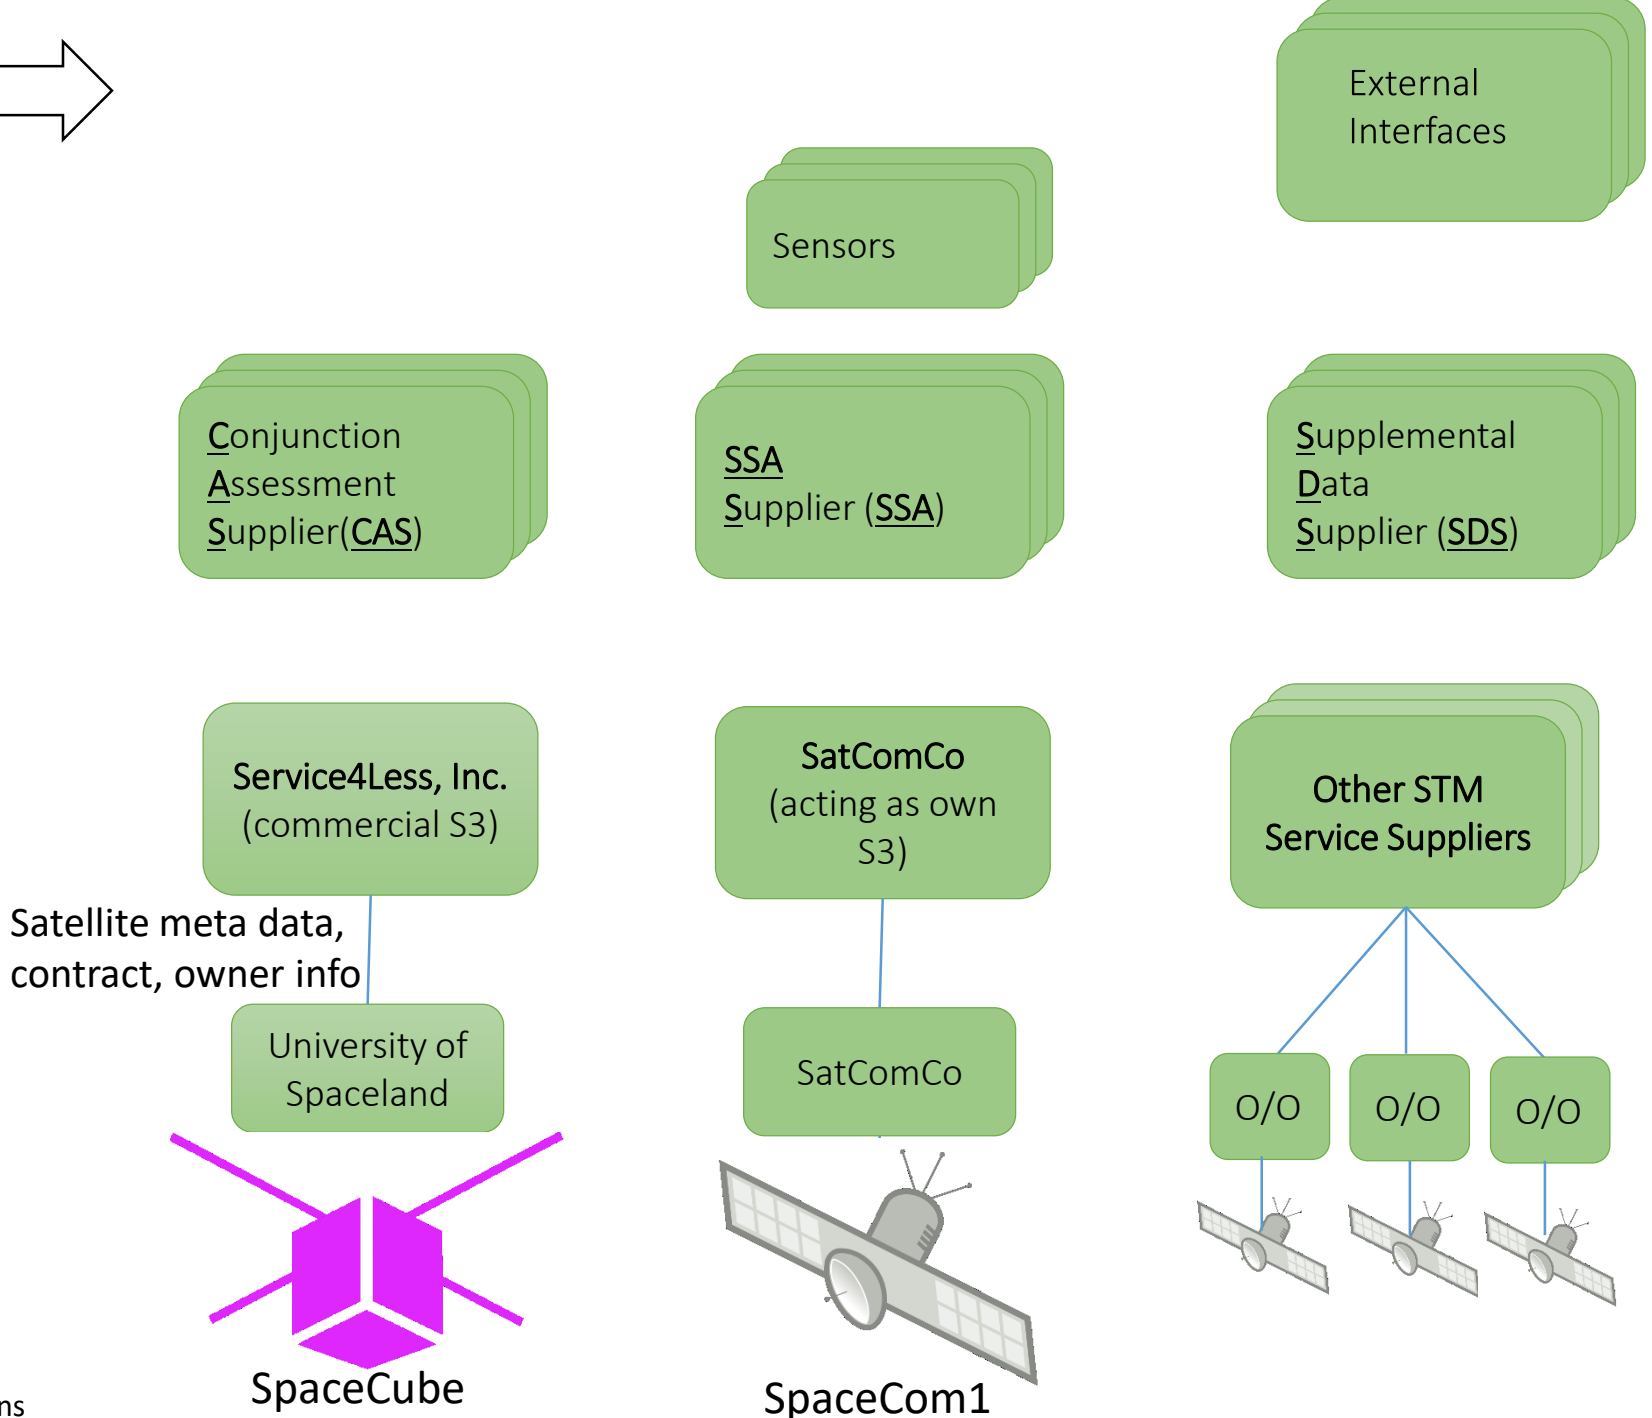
External Interfaces

Sensors

Conjunction Assessment Supplier(CAS)

SSA Supplier (SSA)

Supplemental Data Supplier (SDS)

Service4Less, Inc. (commercial S3)

SatComCo (acting as own S3)

Other STM Service Suppliers

Satellite meta data, contract, owner info

University of Spaceland

SatComCo

O/O

O/O

O/O

SpaceCube

SpaceCom1

ns